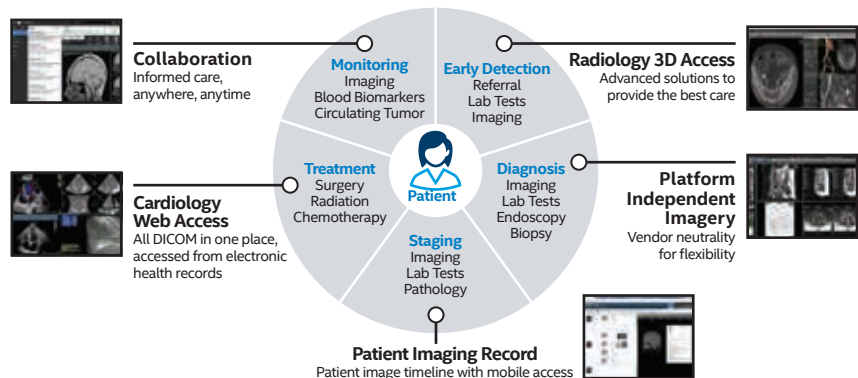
Collaboration
Informed care, anywhere, anytime

Monitoring
Imaging
Blood Biomarkers
Circulating Tumor

Early Detection
Referral
Lab Tests
Imaging

Radiology 3D Access
Advanced solutions to provide the best care

Treatment
Surgery
Radiation
Chemotherapy

Patient

Diagnosis
Imaging
Lab Tests
Endoscopy
Biopsy

Cardiology Web Access
All DICOM in one place, accessed from electronic health records

Staging
Imaging
Lab Tests
Pathology

Platform Independent Imagery
Vendor neutrality for flexibility

Patient Imaging Record
Patient image timeline with mobile access